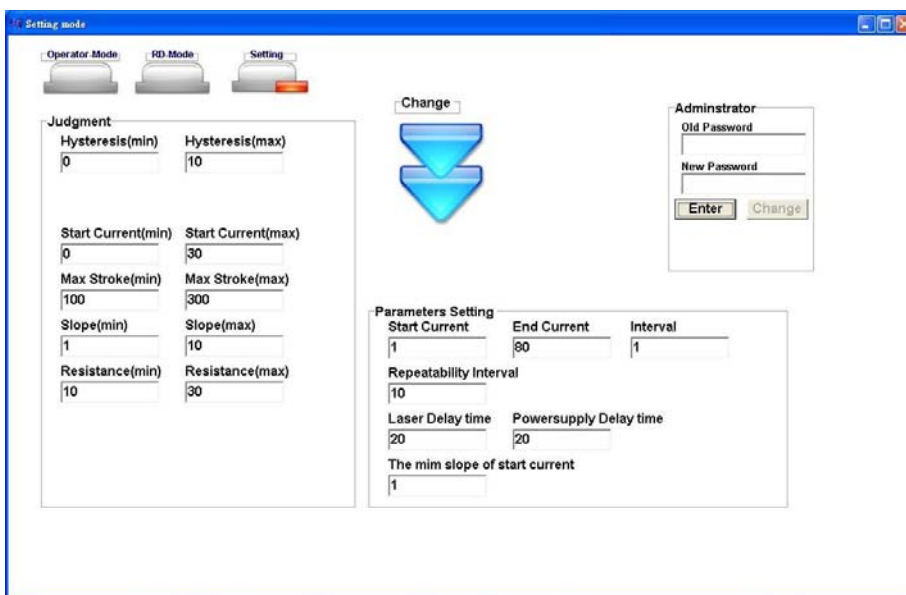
Setting mode

Operator Mode
RD Mode
Setting

Judgment
Hysteresis(min)
0
Hysteresis(max)
10

Start Current(min)
0
Start Current(max)
30
Max Stroke(min)
100
Max Stroke(max)
300
Slope(min)
1
Slope(max)
10
Resistance(min)
10
Resistance(max)
30

Change

Adminstrator
Old Password
New Password
Enter
Change

Parameters Setting
Start Current
1
End Current
80
Interval
1
Repeatability Interval
10
Laser Delay time
20
Powersupply Delay time
20
The mim slope of start current
1